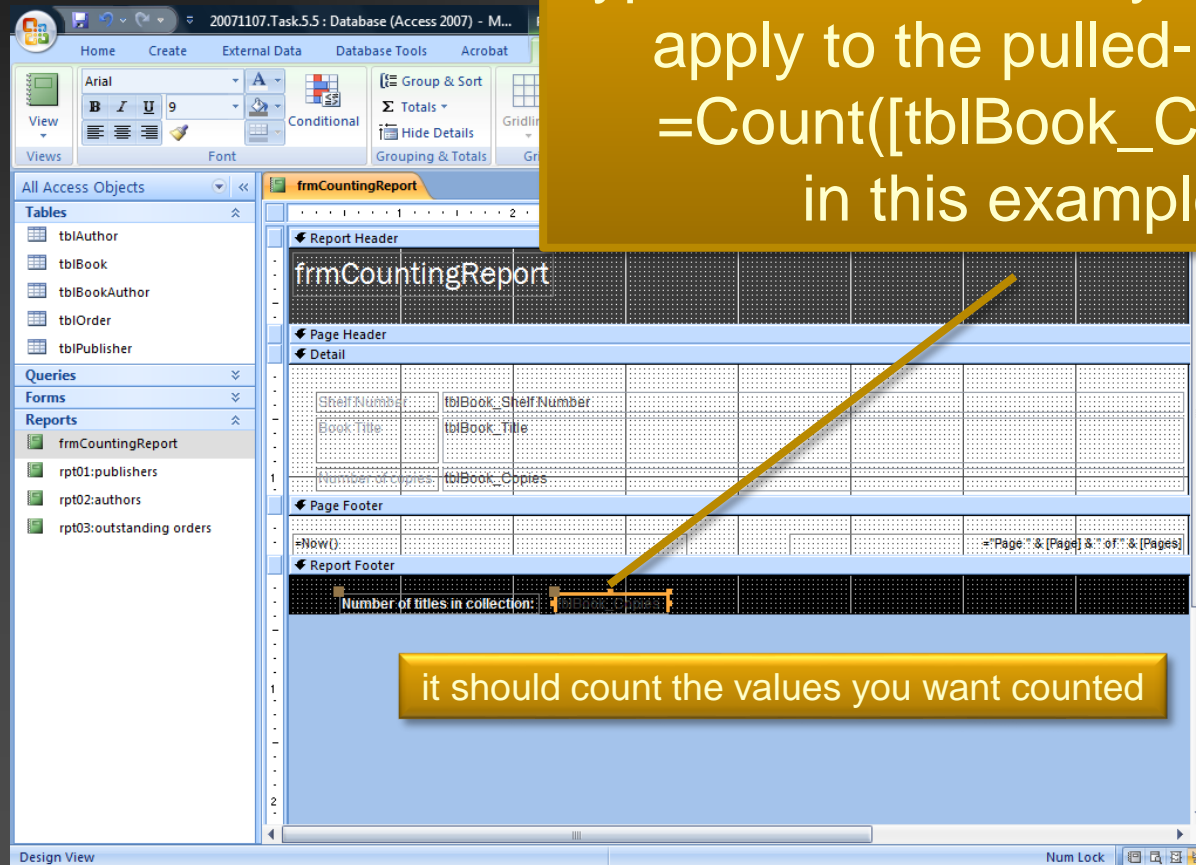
20071107.Task.5.5 : Database (Access 2007) - M...

Home Create External Data Database Tools Acrobat

Arial 9 View Views Font Conditional Group & Sort Totals Hide Details Grouping & Totals Gridlin Gr

apply to the pulled-
=Count([tblBook_C
in this exampl

All Access Objects
Tables
tblAuthor
tblBook
tblBookAuthor
tblOrder
tblPublisher
Queries
Forms
Reports
frmCountingReport
rpt01:publishers
rpt02:authors
rpt03:outstanding orders

frmCountingReport

Report Header
frmCountingReport
Page Header
Detail
Shelf Number tblBook_Shelf Number
Book Title tblBook_Title
Number of copies tblBook_Copies
Page Footer
=Now()
="Page " & [Page] & " of " & [Pages]
Report Footer
Number of titles in collection: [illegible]

it should count the values you want counted

Design View
Num Lock